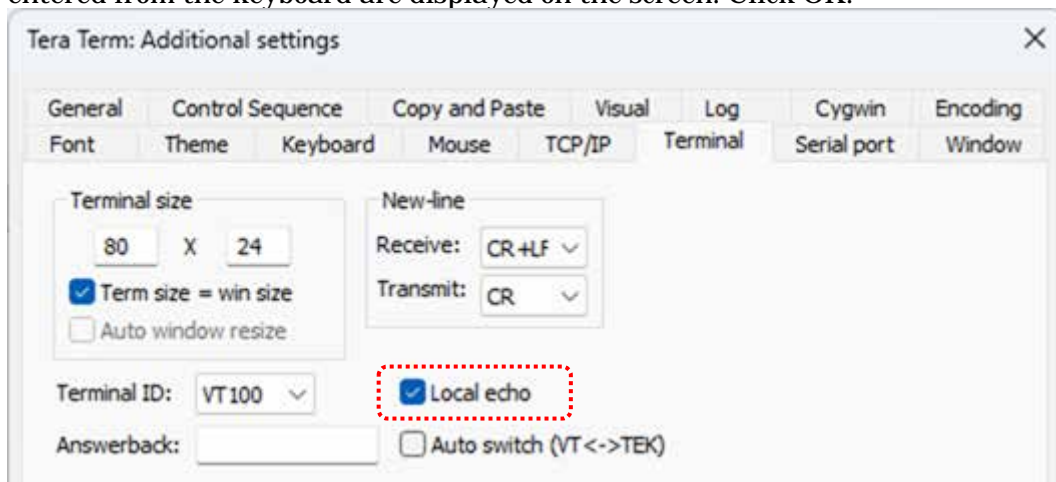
entered from the keyboard are displayed on the screen. Click OK.

Tera Term: Additional settings

×

General | Control Sequence | Copy and Paste | Visual | Log | Cygwin | Encoding
Font | Theme | Keyboard | Mouse | TCP/IP | Terminal | Serial port | Window

Terminal size
80 X 24
Term size = win size
Auto window resize

New-line
Receive: CR+LF
Transmit: CR

Terminal ID: VT100

Local echo

Answerback:

Auto switch (VT<->TEK)